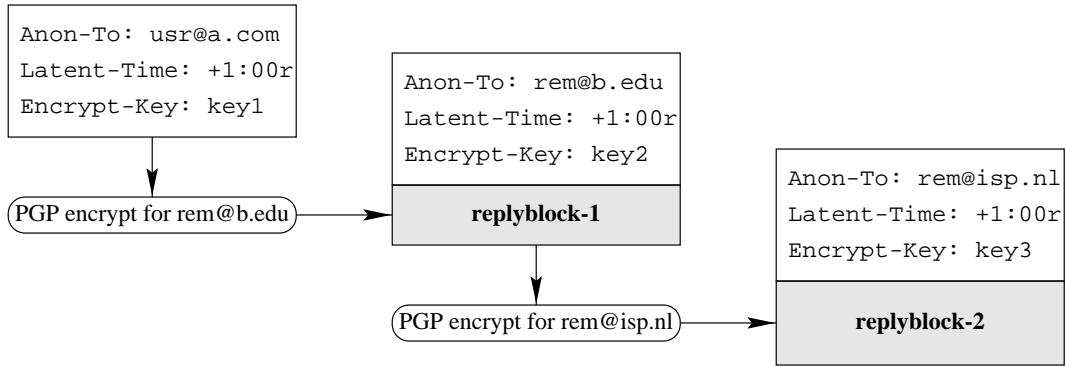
Anon-To: usr@a.com
Latent-Time: +1:00r
Encrypt-Key: key1

PGP encrypt for rem@b.edu

Anon-To: rem@b.edu
Latent-Time: +1:00r
Encrypt-Key: key2

replyblock-1

PGP encrypt for rem@isp.nl

Anon-To: rem@isp.nl
Latent-Time: +1:00r
Encrypt-Key: key3

replyblock-2